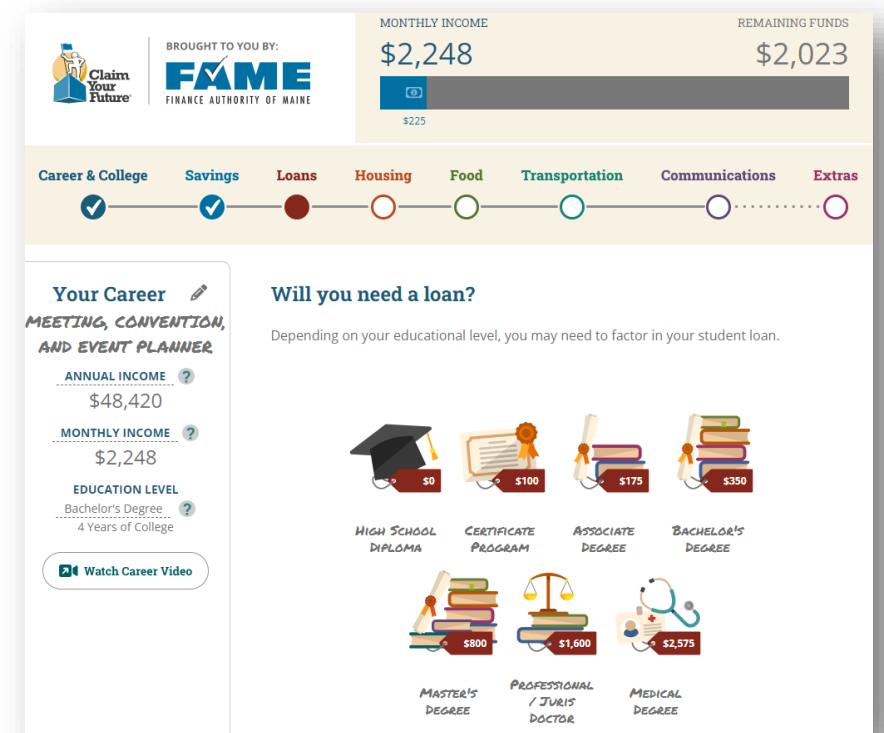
Claim Your Future

BROUGHT TO YOU BY:

FAME

FINANCE AUTHORITY OF MAINE

MONTHLY INCOME

$2,248

REMAINING FUNDS

$2,023

$225

Career & College

Savings

Loans

Housing

Food

Transportation

Communications

Extras

Your Career

MEETING, CONVENTION, AND EVENT PLANNER

ANNUAL INCOME ?

$48,420

MONTHLY INCOME ?

$2,248

EDUCATION LEVEL

Bachelor's Degree ?

4 Years of College

Watch Career Video

Will you need a loan?

Depending on your educational level, you may need to factor in your student loan.

$0

HIGH SCHOOL DIPLOMA

$100

CERTIFICATE PROGRAM

$175

ASSOCIATE DEGREE

$350

BACHELOR'S DEGREE

$800

MASTER'S DEGREE

$1,600

PROFESSIONAL / JURIS DOCTOR

$2,575

MEDICAL DEGREE